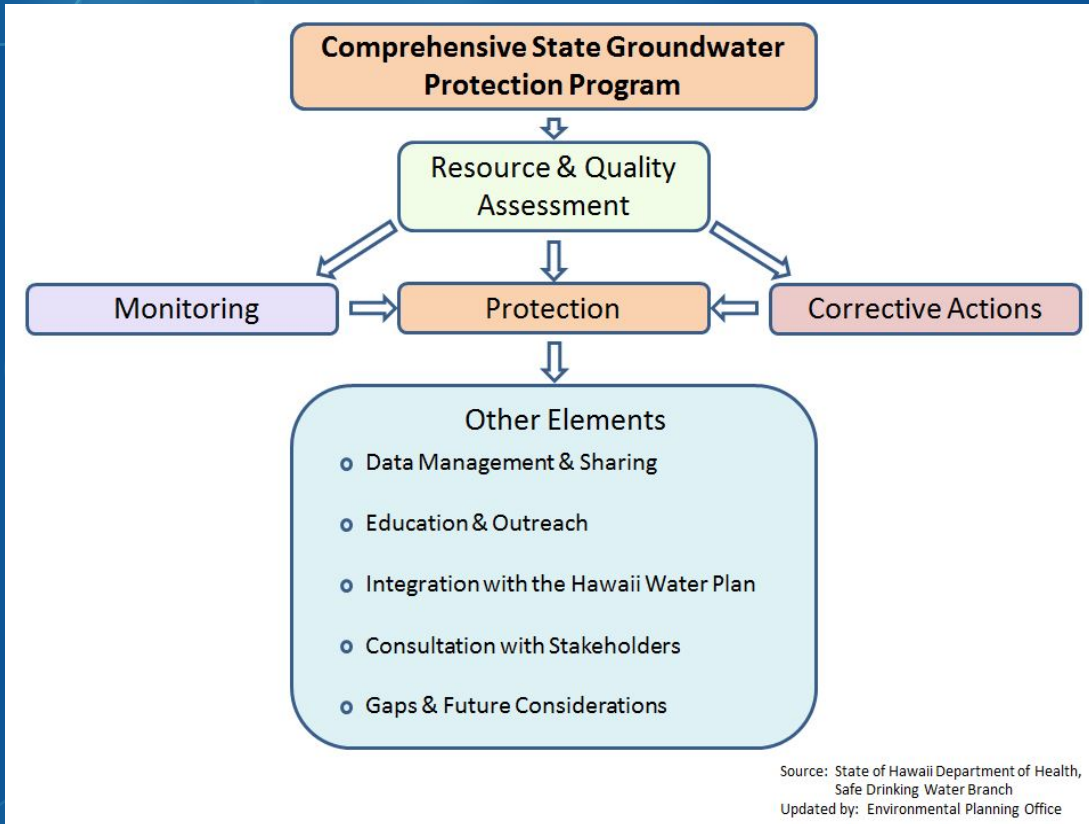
Comprehensive State Groundwater Protection Program

Resource & Quality Assessment

Monitoring

Protection

Corrective Actions

Other Elements

- Data Management & Sharing
- Education & Outreach
- Integration with the Hawaii Water Plan
- Consultation with Stakeholders
- Gaps & Future Considerations

Source: State of Hawaii Department of Health, Safe Drinking Water Branch
Updated by: Environmental Planning Office